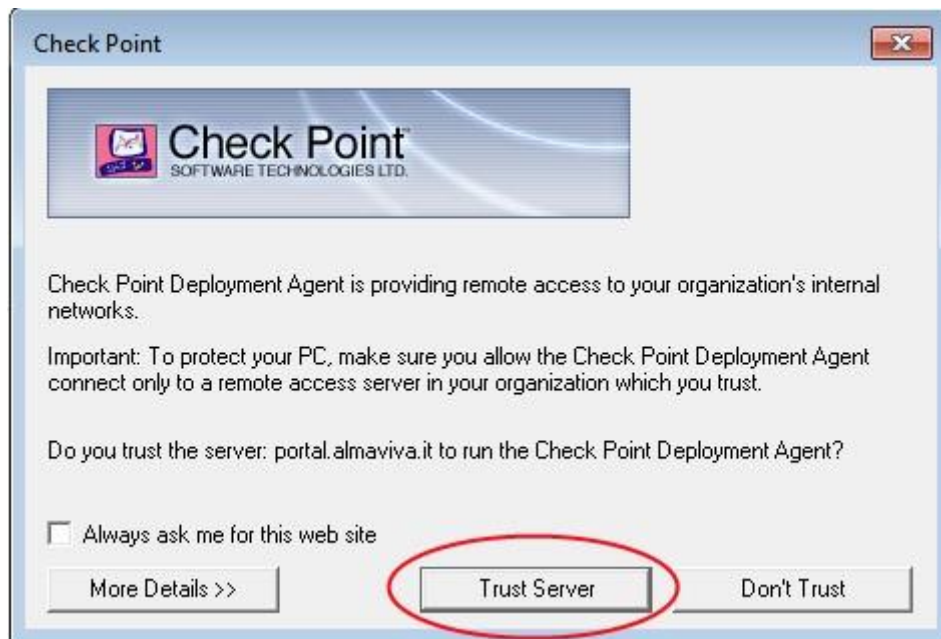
Check Point

Check Point
SOFTWARE TECHNOLOGIES LTD.

Check Point Deployment Agent is providing remote access to your organization's internal networks.

Important: To protect your PC, make sure you allow the Check Point Deployment Agent connect only to a remote access server in your organization which you trust.

Do you trust the server: portal.almaviva.it to run the Check Point Deployment Agent?

Always ask me for this web site

More Details >>

Trust Server

Don't Trust